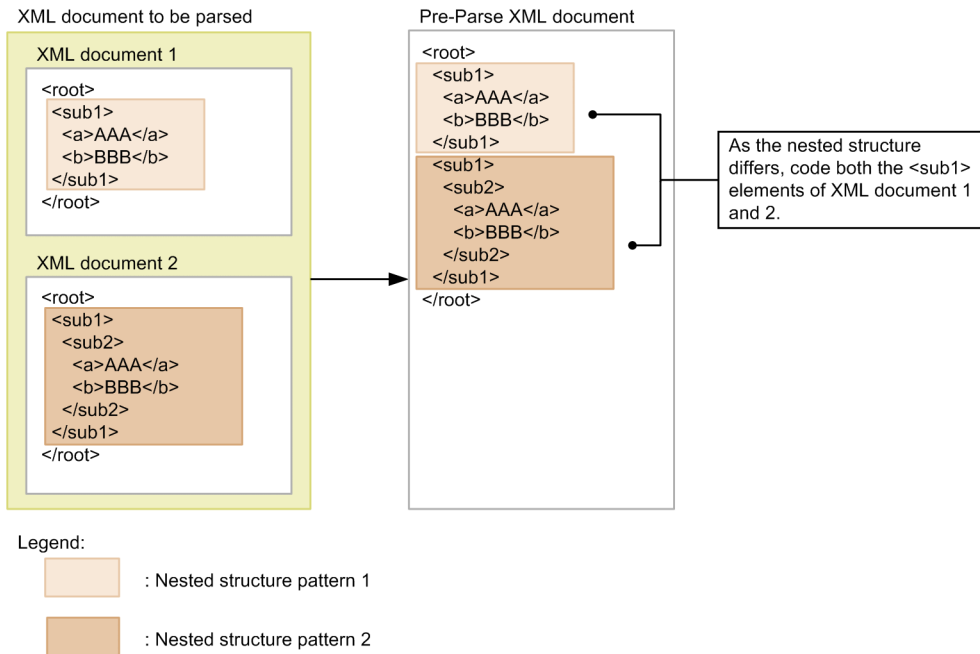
XML document to be parsed

XML document 1

<root>
<sub1>
<a>AAA</a>
<b>BBB</b>
</sub1>
</root>

XML document 2

<root>
<sub1>
<sub2>
<a>AAA</a>
<b>BBB</b>
</sub2>
</sub1>
</root>

Pre-Parse XML document

<root>
<sub1>
<a>AAA</a>
<b>BBB</b>
</sub1>
<sub1>
<sub2>
<a>AAA</a>
<b>BBB</b>
</sub2>
</sub1>
</root>

As the nested structure differs, code both the <sub1> elements of XML document 1 and 2.

Legend:

: Nested structure pattern 1

: Nested structure pattern 2